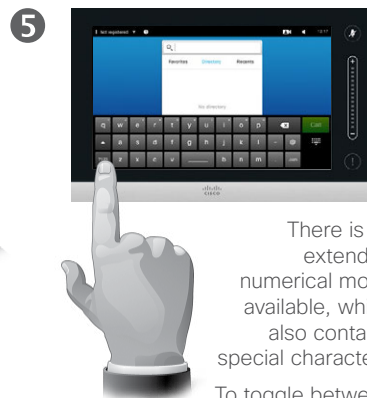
5

Not registered

Favorites Directory Recents

No directory

q w e r t y u i o p

a s d f g h j k l - @

z x c v b n m

Call

There is extend numerical mo available, wh also conta special characte

To toggle betwe